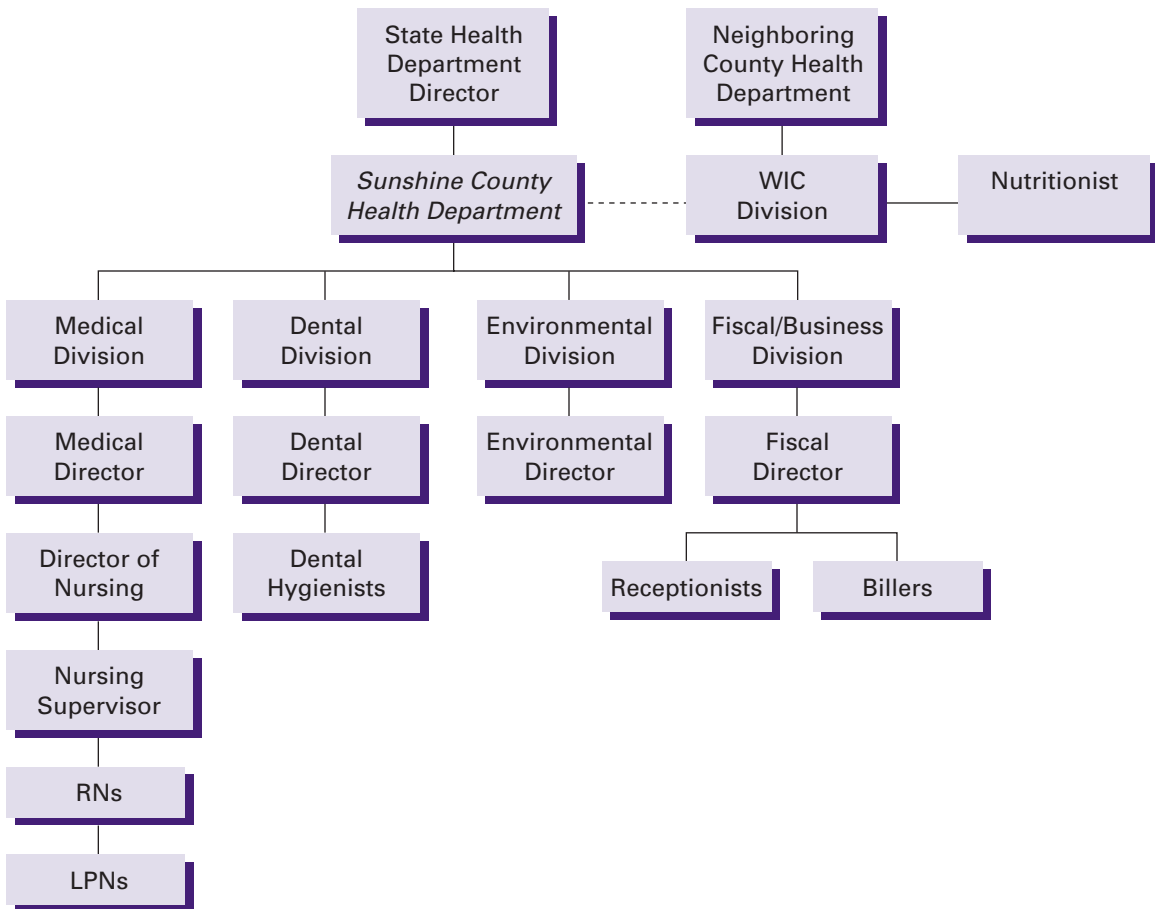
State Health Department Director

Neighboring County Health Department

Sunshine County Health Department

WIC Division

Nutritionist

Medical Division

Dental Division

Environmental Division

Fiscal/Business Division

Medical Director

Dental Director

Environmental Director

Fiscal Director

Director of Nursing

Dental Hygienists

Receptionists

Billers

Nursing Supervisor

RNs

LPNs